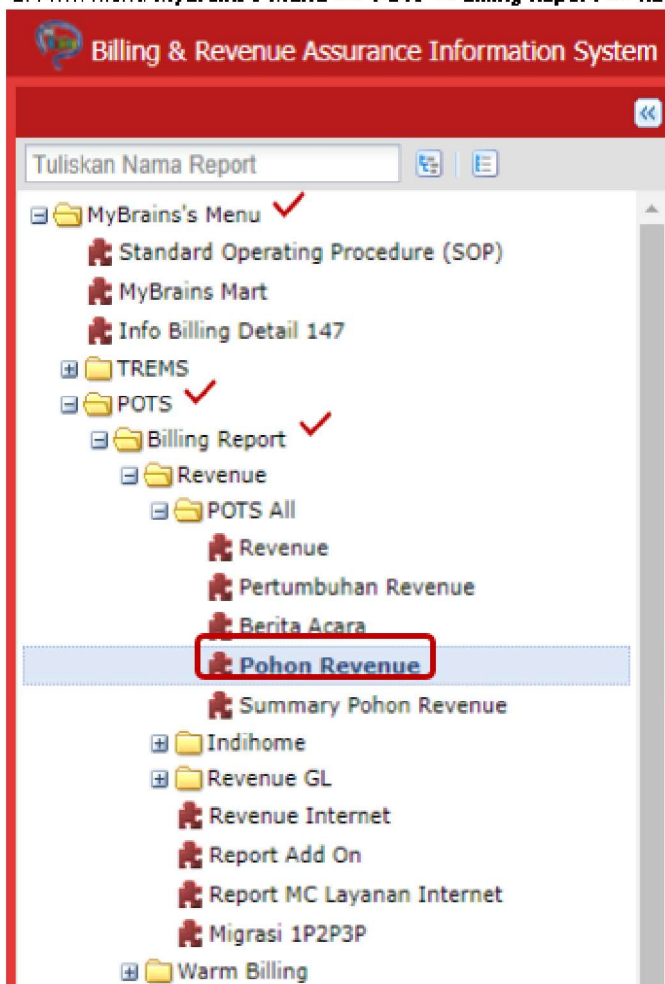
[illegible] MyBrains's Menu → POTS → Billing Report → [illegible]

Billing & Revenue Assurance Information System

«

Tuliskan Nama Report

MyBrains's Menu
Standard Operating Procedure (SOP)
MyBrains Mart
Info Billing Detail 147
TREMS
POTS
Billing Report
Revenue
POTS All
Revenue
Pertumbuhan Revenue
Berita Acara
Pohon Revenue
Summary Pohon Revenue
Indihome
Revenue GL
Revenue Internet
Report Add On
Report MC Layanan Internet
Migrasi 1P2P3P
Warm Billing